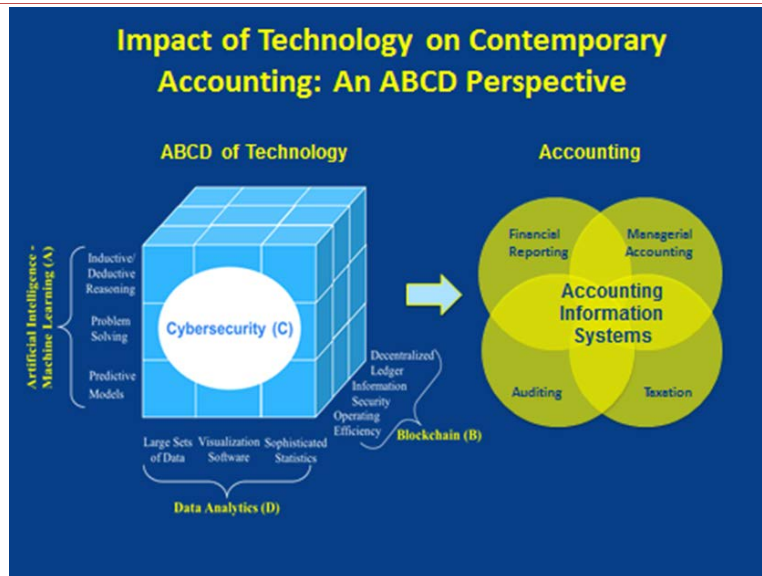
Impact of Technology on Contemporary Accounting: An ABCD Perspective

ABCD of Technology

Artificial Intelligence - Machine Learning (A)

Inductive/ Deductive Reasoning

Problem Solving

Predictive Models

Cybersecurity (C)

Decentralized Ledger

Information Security

Operating Efficiency

Blockchain (B)

Large Sets of Data

Visualization Software

Sophisticated Statistics

Data Analytics (D)

Accounting

Financial Reporting

Managerial Accounting

Accounting Information Systems

Auditing

Taxation